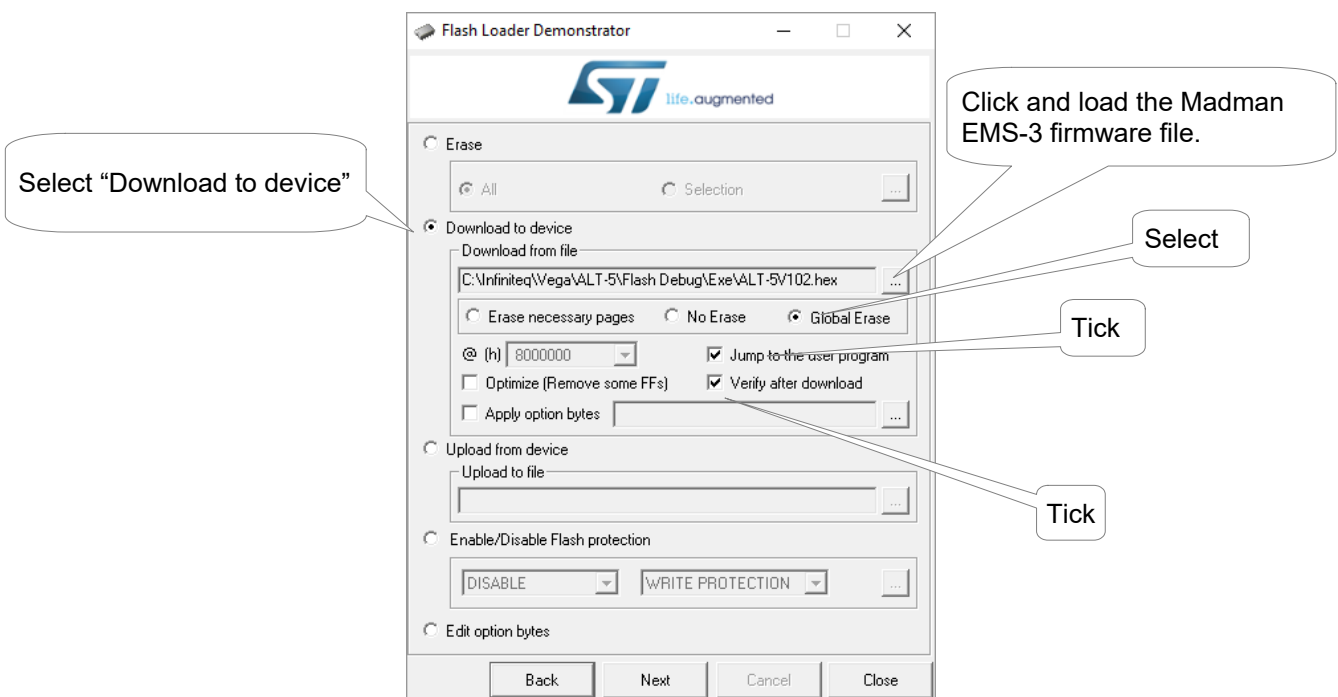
Flash Loader Demonstrator

life.augmented

Click and load the Madman EMS-3 firmware file.

Select "Download to device"

Erase

All

Selection

...

Download to device

Download from file

C:\Infiniteq\Vega\ALT-5\Flash Debug\Exe\ALT-5V102.hex

...

Select

Erase necessary pages

No Erase

Global Erase

Tick

@ (h) 8000000

Jump to the user program

Optimize (Remove some FFs)

Verify after download

Apply option bytes

...

Upload from device

Upload to file

...

Tick

Enable/Disable Flash protection

DISABLE

WRITE PROTECTION

...

Edit option bytes

Back

Next

Cancel

Close